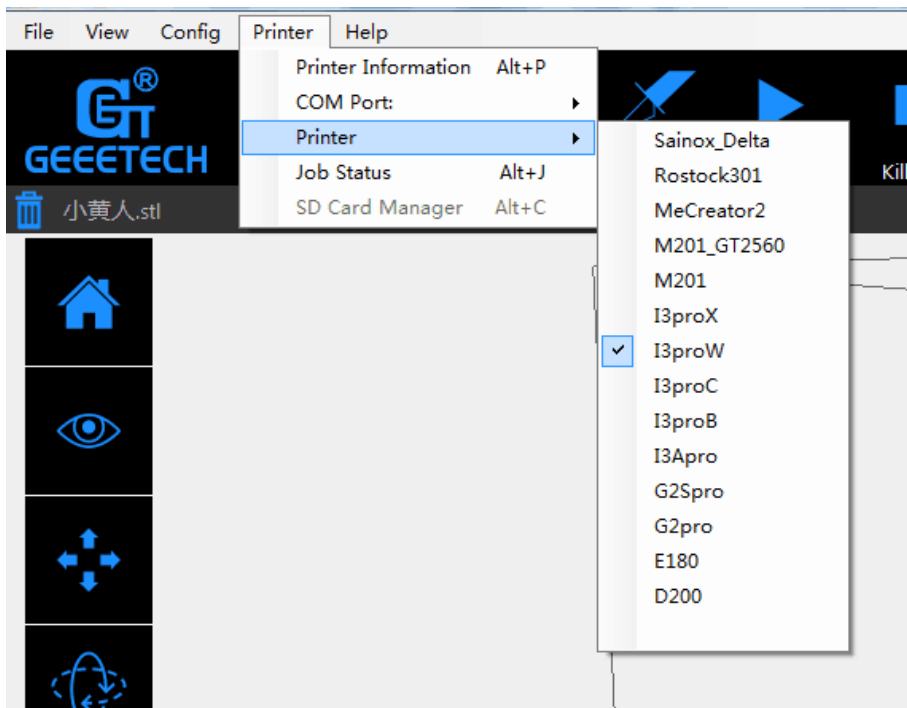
File View Config Printer Help

GEEETECH

小黄人.stl

Printer Information Alt+P
COM Port:
Printer
Job Status Alt+J
SD Card Manager Alt+C

Sainox_Delta
Rostock301
MeCreator2
M201_GT2560
M201
I3proX
I3proW
I3proC
I3proB
I3Apro
G2Spro
G2pro
E180
D200

Kil